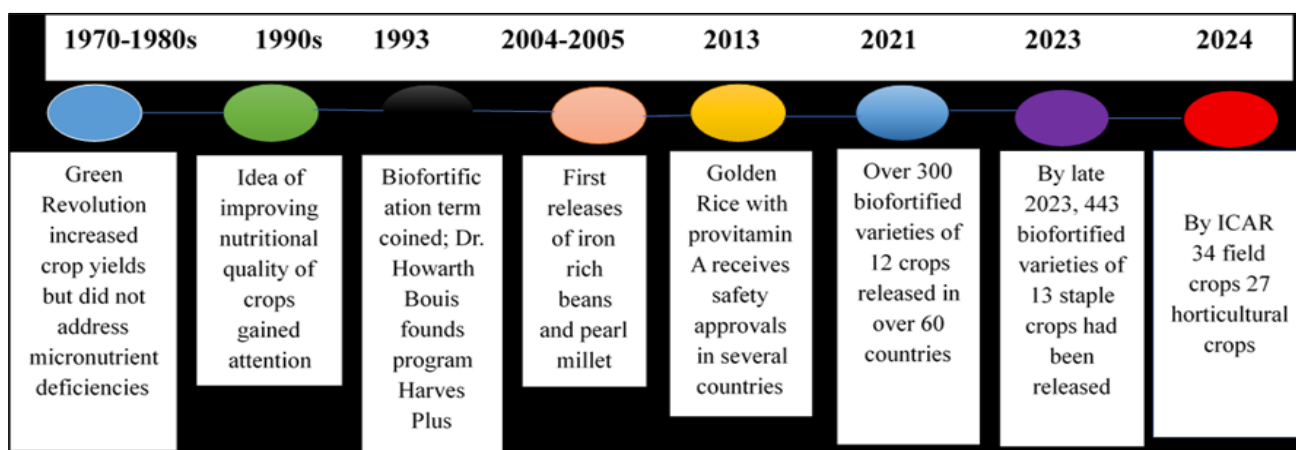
1970-1980s 1990s 1993 2004-2005 2013 2021 2023 2024

Green Revolution increased crop yields but did not address micronutrient deficiencies

Idea of improving nutritional quality of crops gained attention

Biofortification term coined; Dr. Howarth Bouis founds program Harves Plus

First releases of iron rich beans and pearl millet

Golden Rice with provitamin A receives safety approvals in several countries

Over 300 biofortified varieties of 12 crops released in over 60 countries

By late 2023, 443 biofortified varieties of 13 staple crops had been released

By ICAR 34 field crops 27 horticultural crops